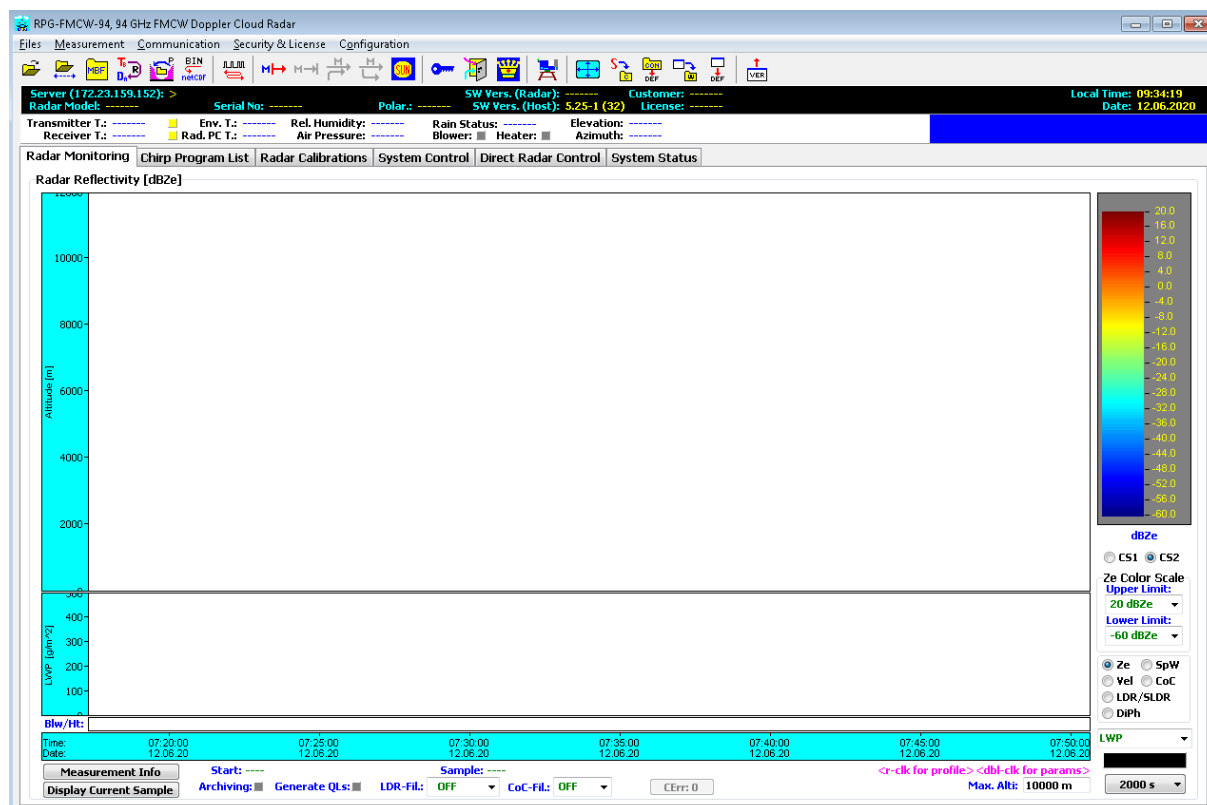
RPG-FMCW-94, 94 GHz FMCW Doppler Cloud Radar

Files Measurement Communication Security & License Configuration

MBF BIN netcdf SUN CON DEF DEF VER

Server (172.23.159.152): > SW Vers. (Radar): ------- Customer: ------- Local Time: 09:34:19
Radar Model: ------- Serial No: ------- Polar.: ------- SW Vers. (Host): 5.25-1 (32) License: ------- Date: 12.06.2020

Transmitter T.: ------- Env. T.: ------- Rel. Humidity: ------- Rain Status: ------- Elevation: -------
Receiver T.: ------- Rad. PC T.: ------- Air Pressure: ------- Blower: Heater: Azimuth: -------

Radar Monitoring | Chirp Program List | Radar Calibrations | System Control | Direct Radar Control | System Status

Radar Reflectivity [dBZe]

12000
10000
8000
6000
4000
2000
0
Altitude [m]

500
400
300
200
100
0
LWP [g/m^2]

Blw/Ht:

Time: Date:
07:20:00 12.06.20
07:25:00 12.06.20
07:30:00 12.06.20
07:35:00 12.06.20
07:40:00 12.06.20
07:45:00 12.06.20
07:50:00 12.06.20

20.0 16.0 12.0 8.0 4.0 0.0 -4.0 -8.0 -12.0 -16.0 -20.0 -24.0 -28.0 -32.0 -36.0 -40.0 -44.0 -48.0 -52.0 -56.0 -60.0

dBZe

CS1 CS2

Ze Color Scale
Upper Limit:
20 dBZe
Lower Limit:
-60 dBZe

Ze SpW
Vel CoC
LDR/SLDR
DiPh

LWP

Measurement Info
Display Current Sample
Start: ----
Archiving:
Generate QLs:
Sample: ----
LDR-Fil.: OFF
CoC-Fil.: OFF
CErr: 0
<r-clk for profile> <dbl-clk for params>
Max. Alti: 10000 m
2000 s